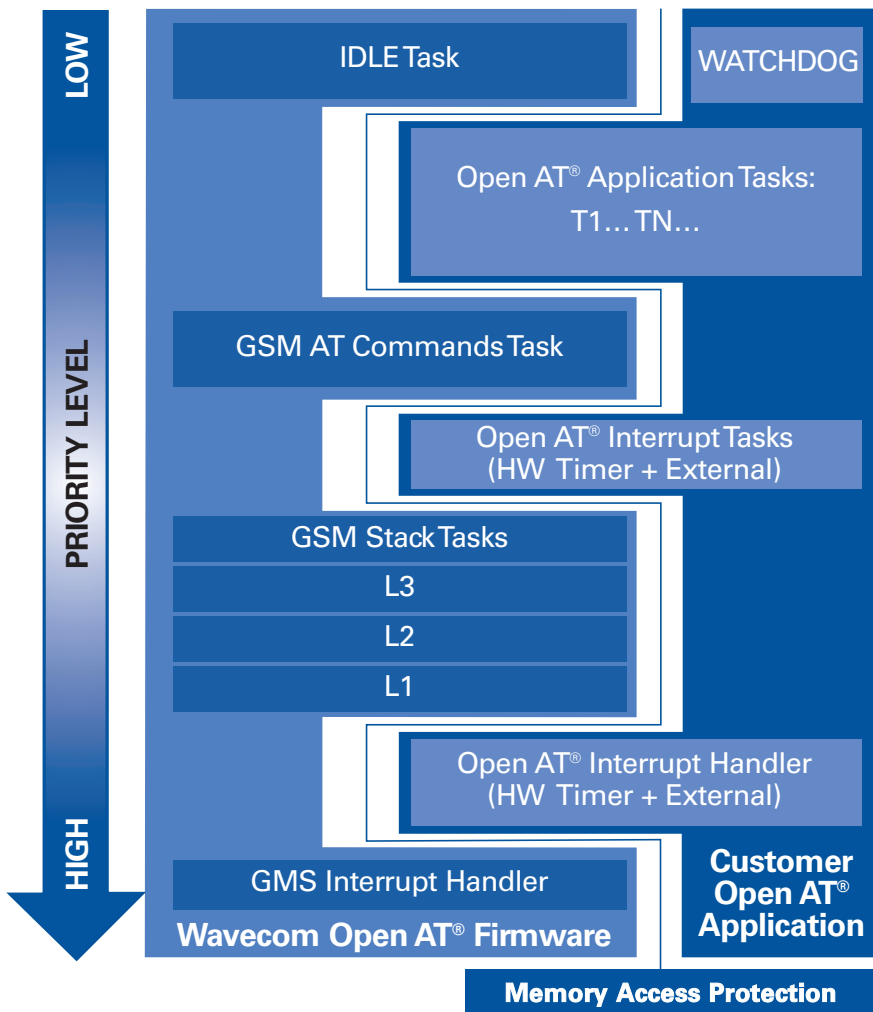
LOW

PRIORITY LEVEL

HIGH

IDLE Task

WATCHDOG

Open AT® Application Tasks:
T1… TN…

GSM AT Commands Task

Open AT® Interrupt Tasks
(HW Timer + External)

GSM Stack Tasks

L3

L2

L1

Open AT® Interrupt Handler
(HW Timer + External)

GMS Interrupt Handler

Wavecom Open AT® Firmware

Customer Open AT® Application

Memory Access Protection